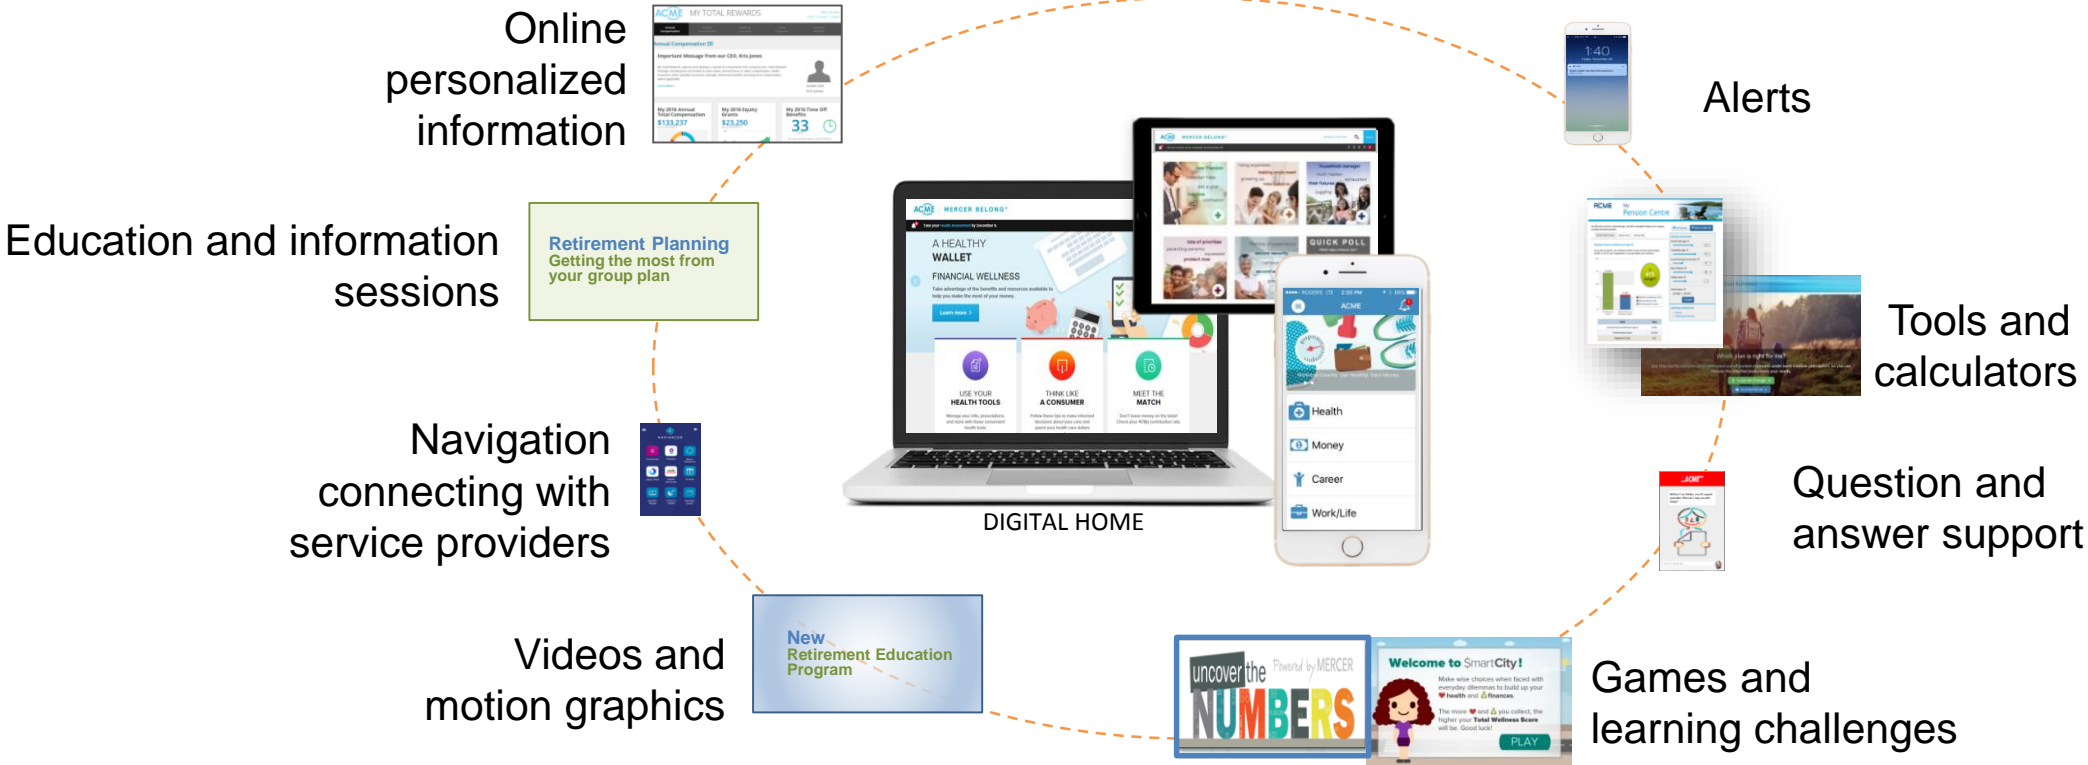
Online personalized information

Education and information sessions

Retirement Planning
Getting the most from your group plan

Navigation connecting with service providers

Videos and motion graphics

New
Retirement Education Program

DIGITAL HOME

A HEALTHY WALLET
FINANCIAL WELLNESS

USE YOUR HEALTH TOOLS
THINK LIKE A CONSUMER
MEET THE MATCH

QUICK POLL

ACME
Health
Money
Career
Work/Life

Alerts

Tools and calculators

Question and answer support

Games and learning challenges

uncover the NUMBERS
Powered by MERCER

Welcome to SmartCity!
PLAY